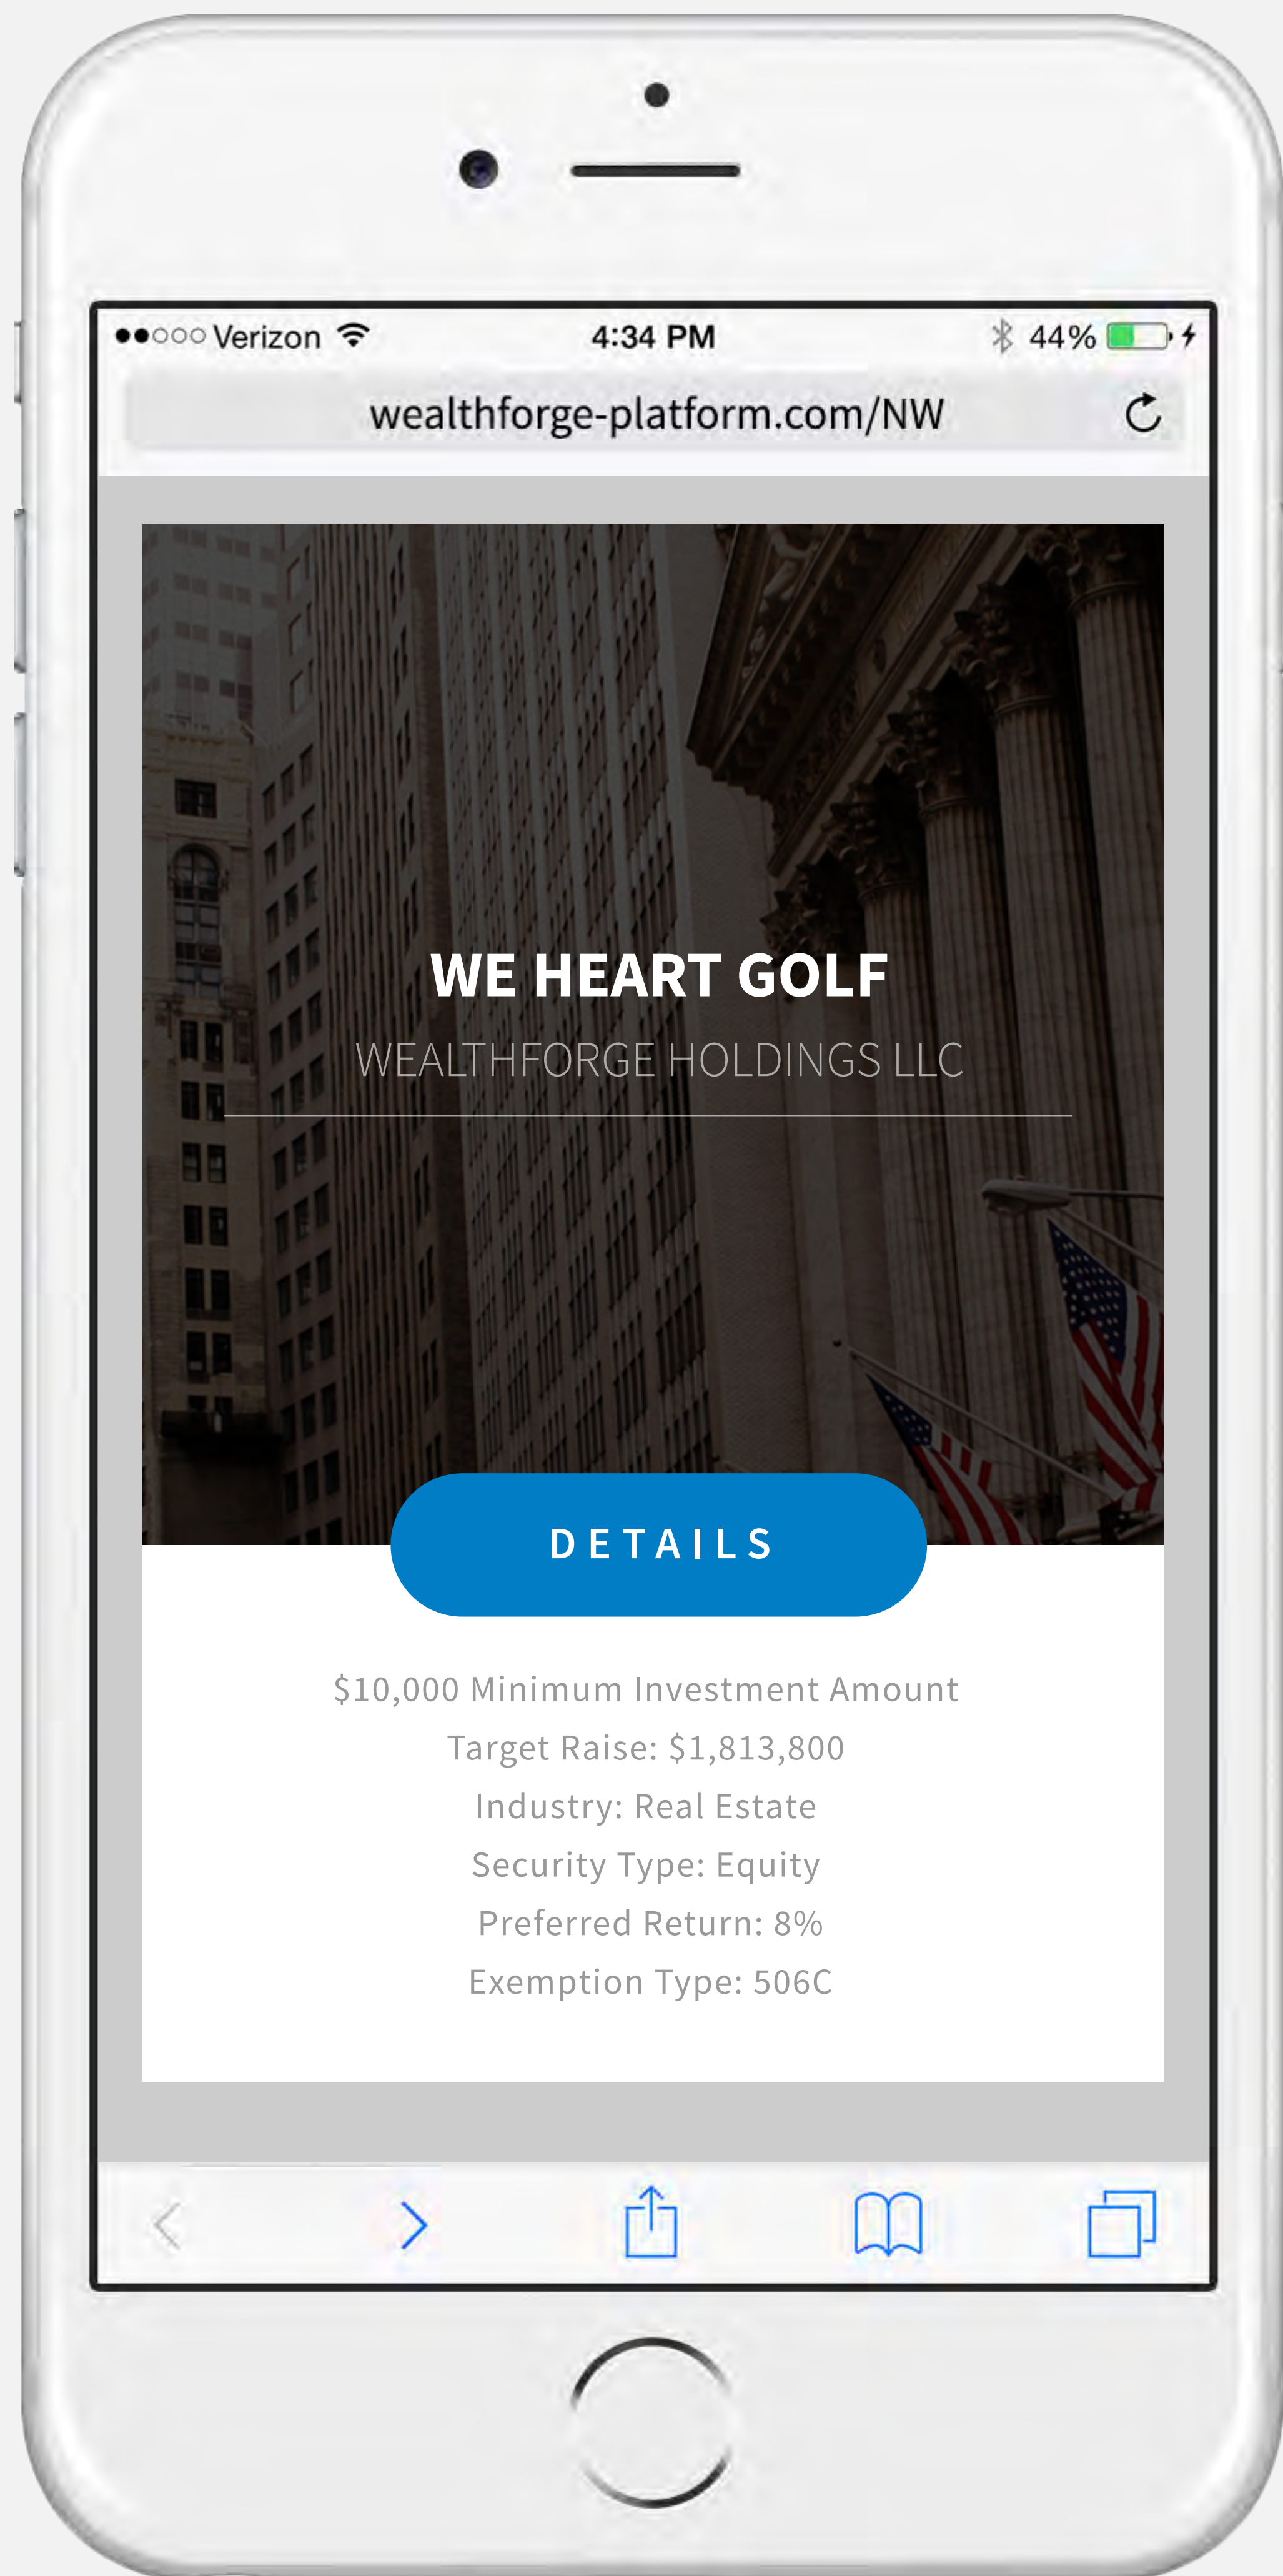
●●○○○ Verizon 4:34 PM 44%

wealthforge-platform.com/NW

WE HEART GOLF

WEALTHFORGE HOLDINGS LLC

DETAILS

$10,000 Minimum Investment Amount

Target Raise: $1,813,800

Industry: Real Estate

Security Type: Equity

Preferred Return: 8%

Exemption Type: 506C